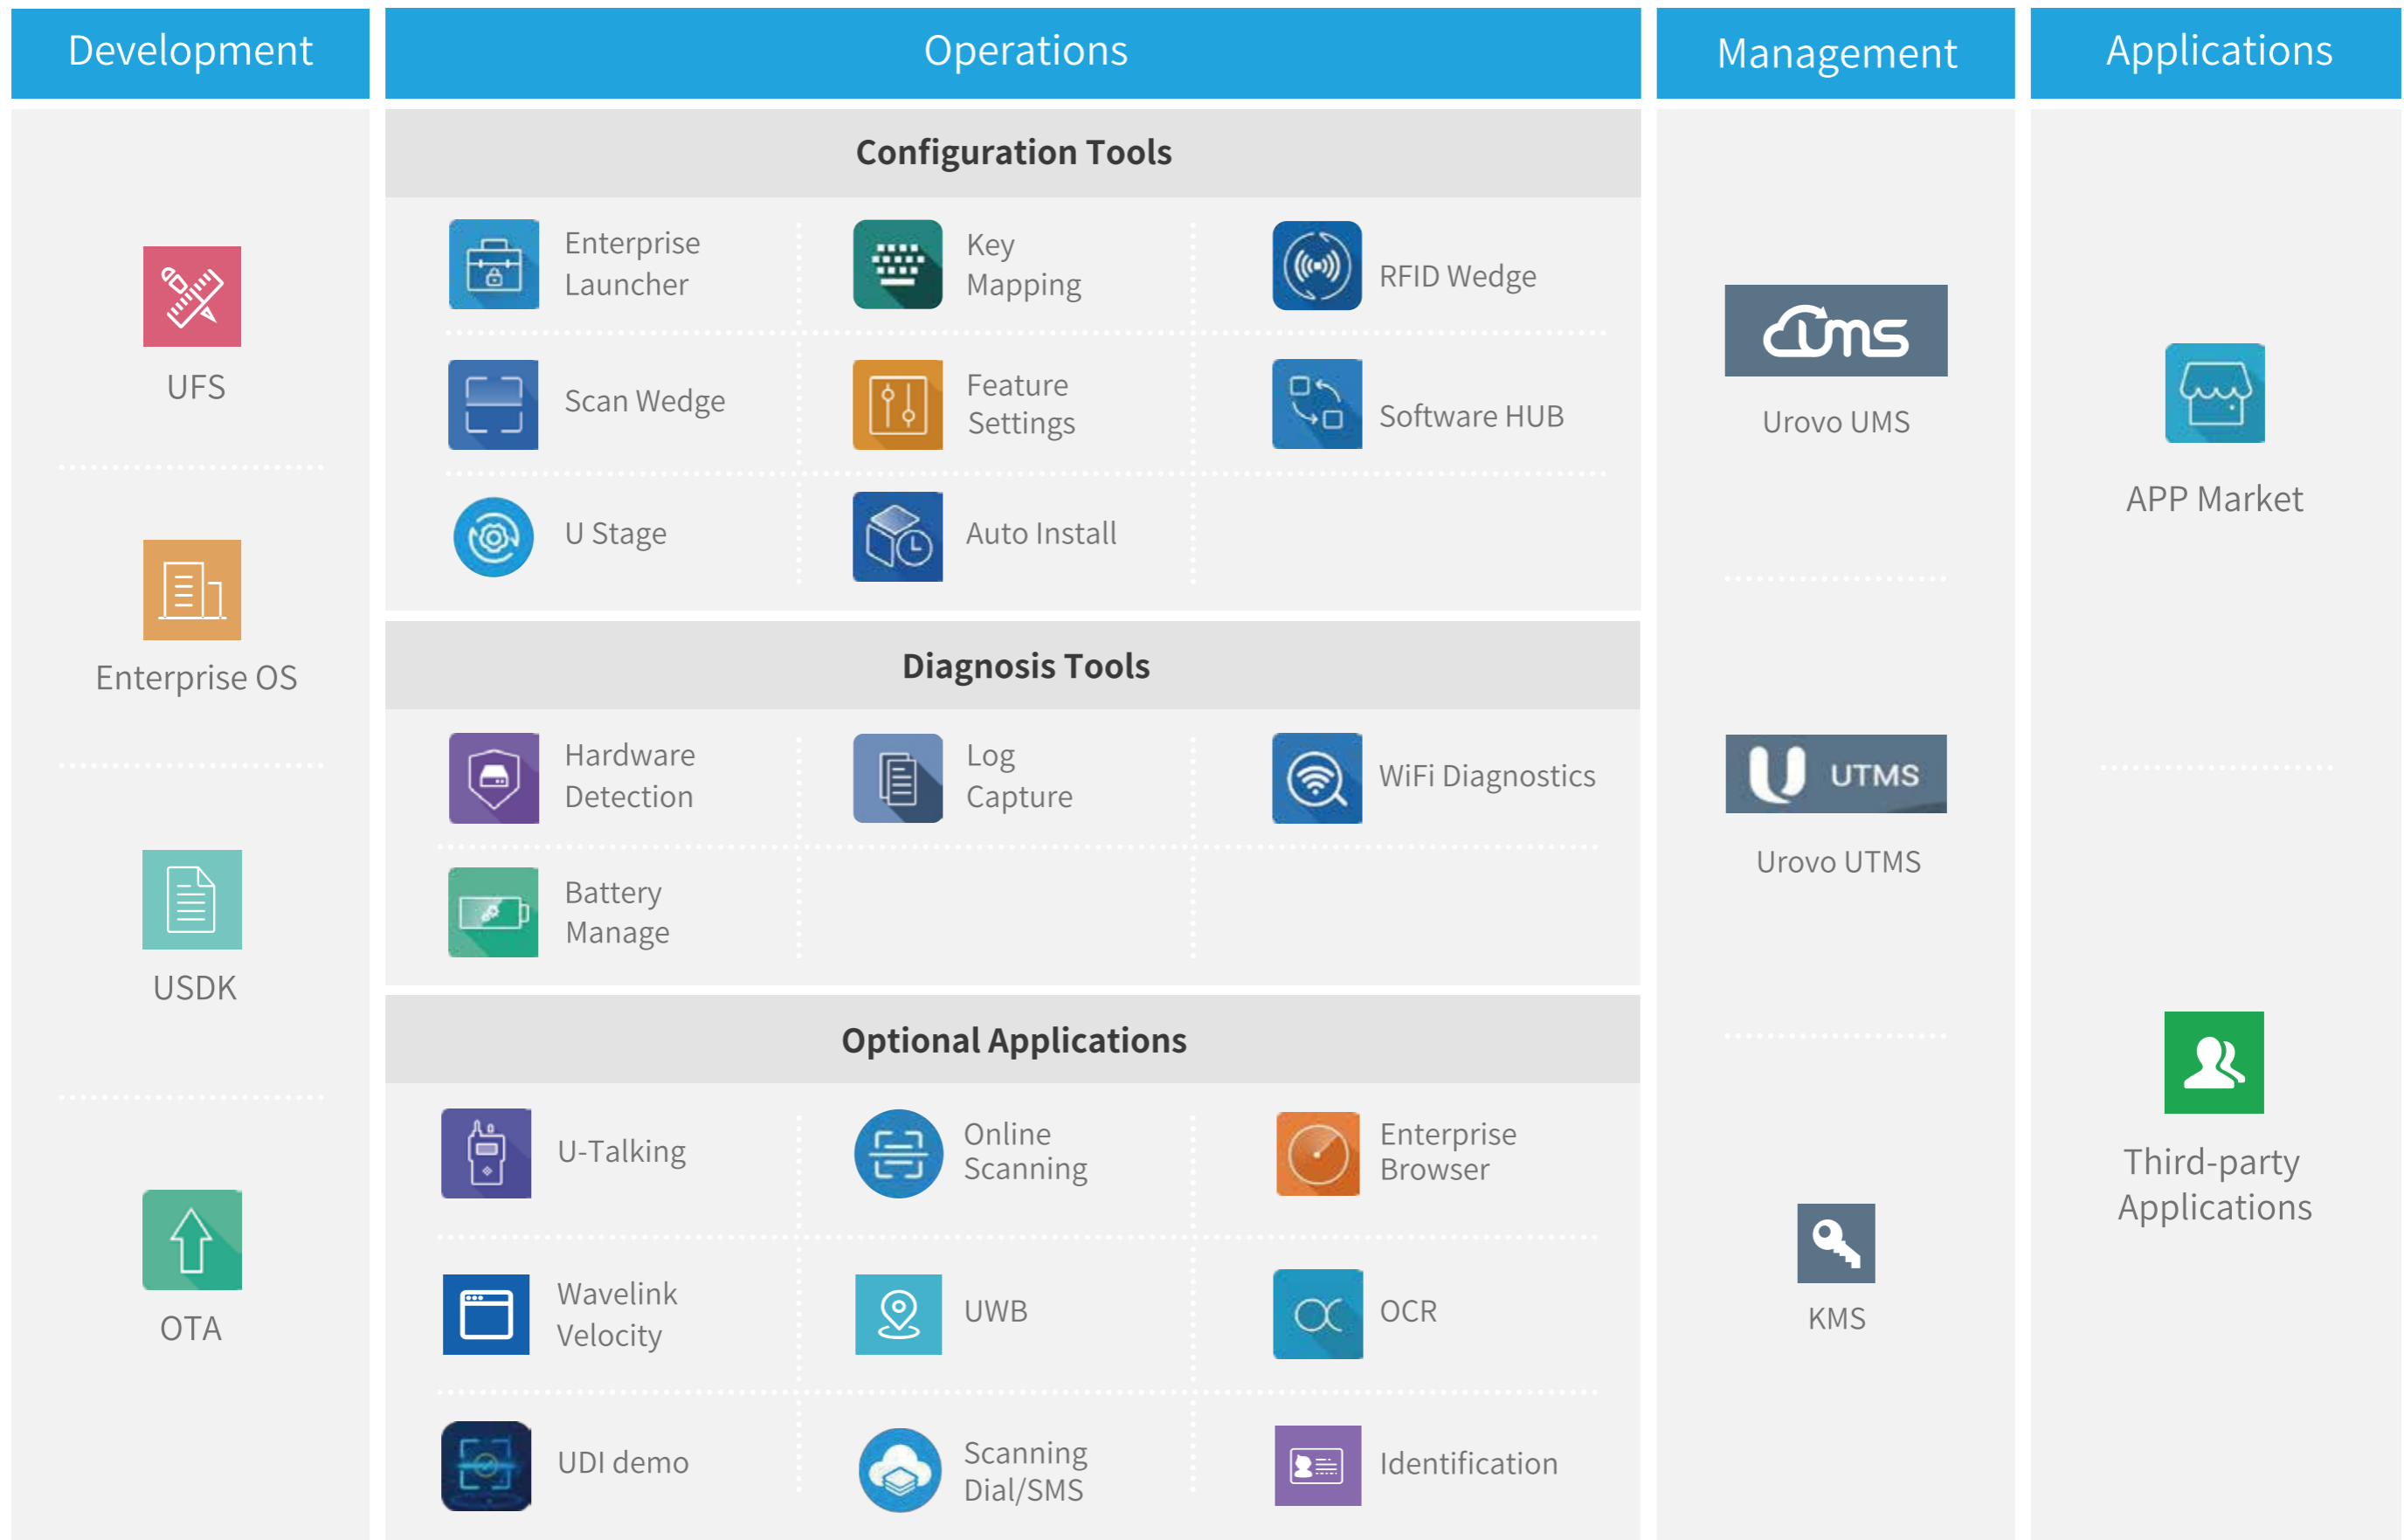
Development

UFS

Enterprise OS

USDK

OTA

Operations

Configuration Tools

Enterprise Launcher

Key Mapping

RFID Wedge

Scan Wedge

Feature Settings

Software HUB

U Stage

Auto Install

Diagnosis Tools

Hardware Detection

Log Capture

WiFi Diagnostics

Battery Manage

Optional Applications

U-Talking

Online Scanning

Enterprise Browser

Wavelink Velocity

UWB

OCR

UDI demo

Scanning Dial/SMS

Identification

Management

ums

Urovo UMS

UTMS

Urovo UTMS

KMS

Applications

APP Market

Third-party Applications